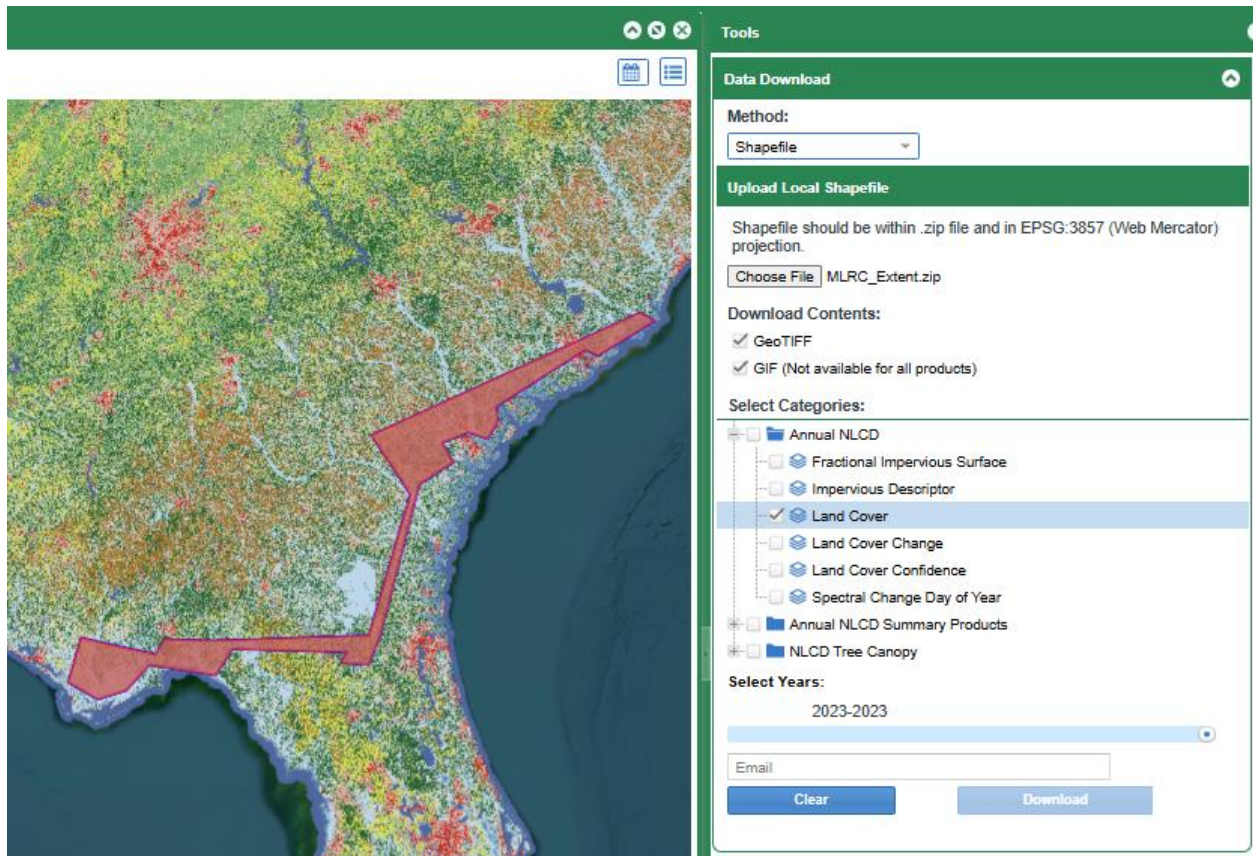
Tools

Data Download

Method:

Shapefile

Upload Local Shapefile

Shapefile should be within .zip file and in EPSG:3857 (Web Mercator) projection.

Choose File MLRC_Extent.zip

Download Contents:

GeoTIFF

GIF (Not available for all products)

Select Categories:

Annual NLCD

Fractional Impervious Surface

Impervious Descriptor

Land Cover

Land Cover Change

Land Cover Confidence

Spectral Change Day of Year

Annual NLCD Summary Products

NLCD Tree Canopy

Select Years:

2023-2023

Email

Clear

Download